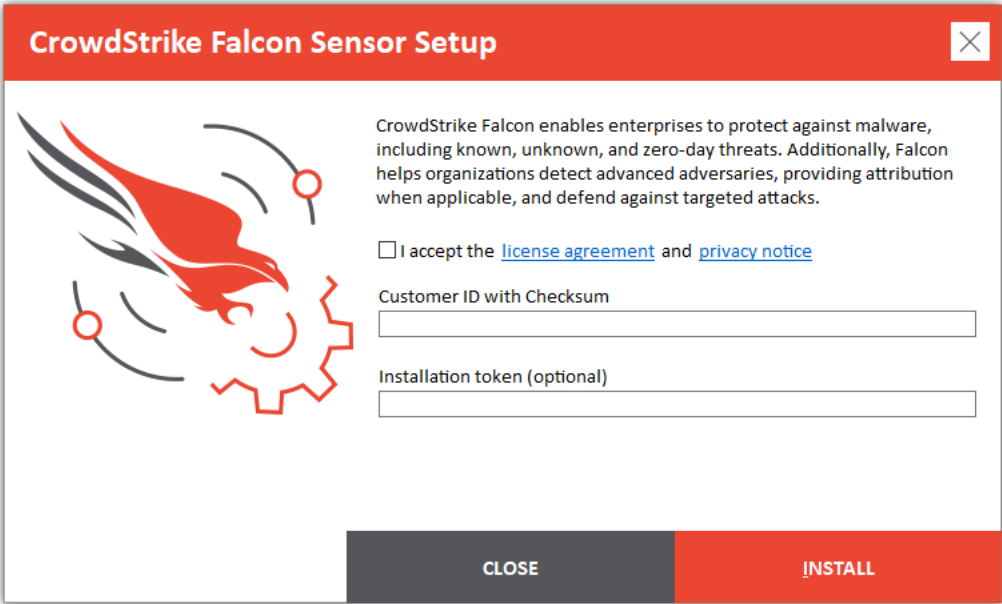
CrowdStrike Falcon Sensor Setup

CrowdStrike Falcon enables enterprises to protect against malware, including known, unknown, and zero-day threats. Additionally, Falcon helps organizations detect advanced adversaries, providing attribution when applicable, and defend against targeted attacks.

I accept the license agreement and privacy notice

Customer ID with Checksum

Installation token (optional)

CLOSE

INSTALL